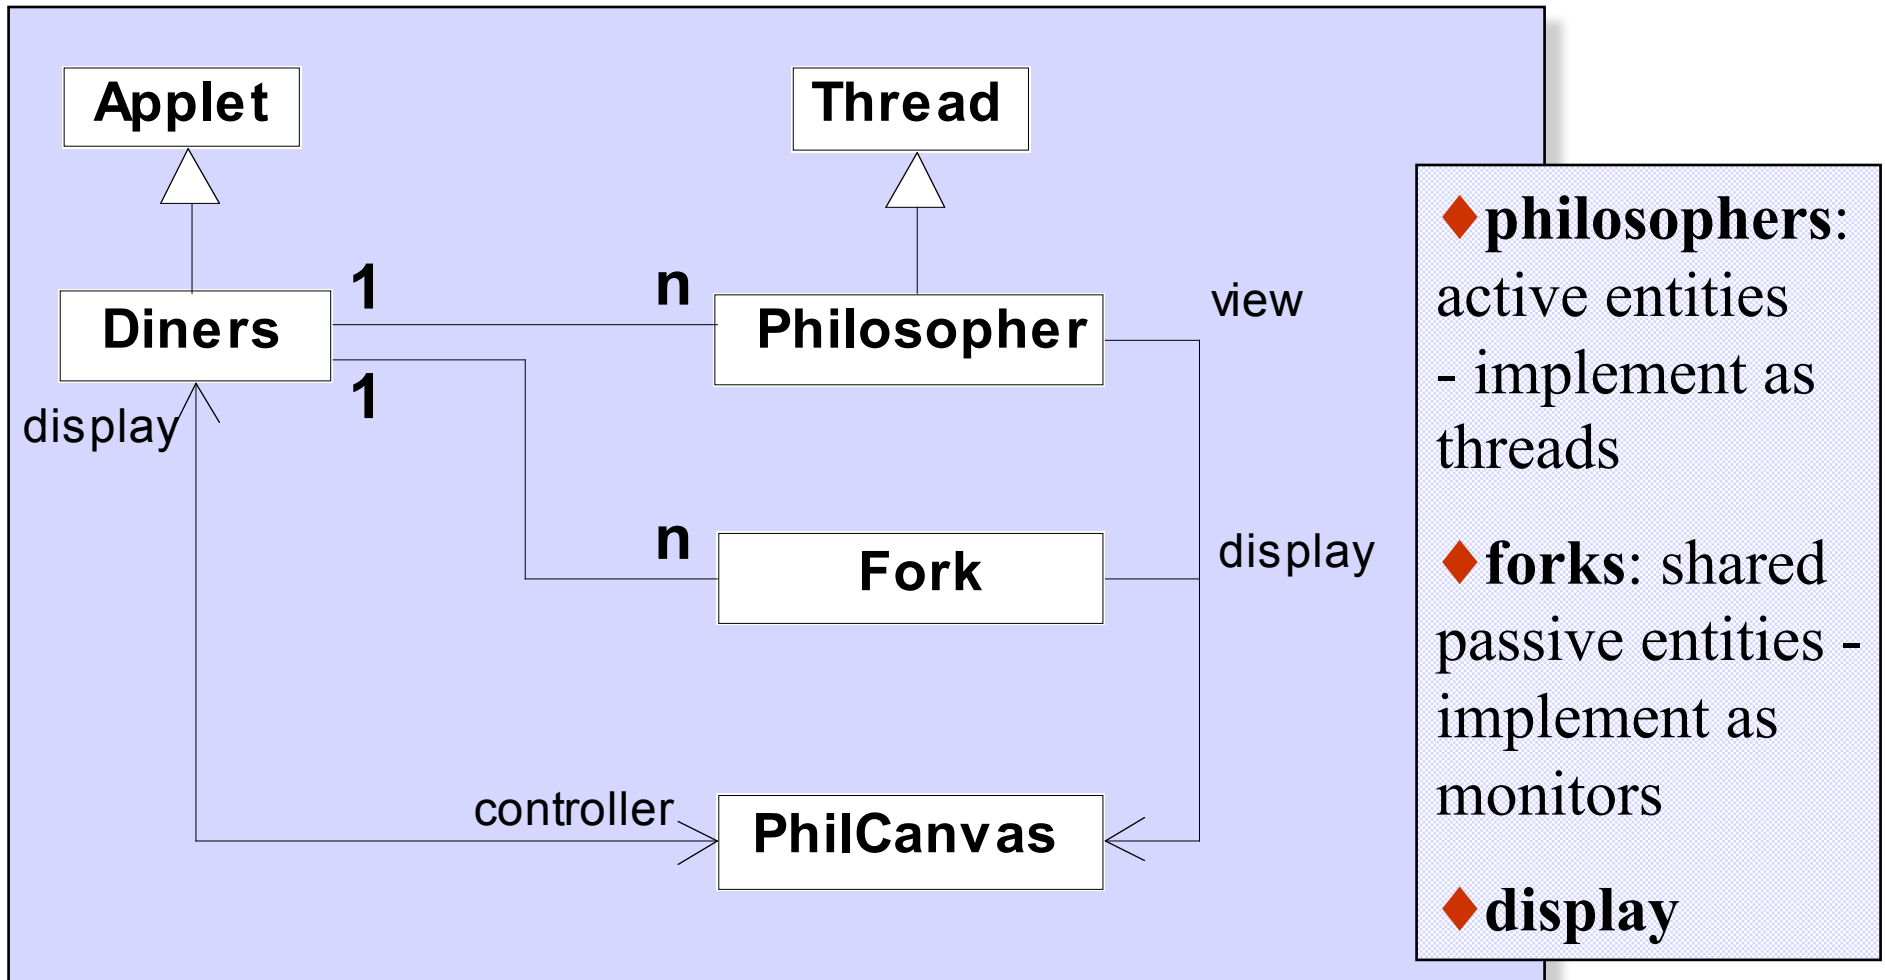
Applet

Thread

1

n

Diners

Philosopher

view

1

display

n

Fork

display

controller

PhilCanvas

♦philosophers: active entities - implement as threads

♦forks: shared passive entities - implement as monitors

♦display